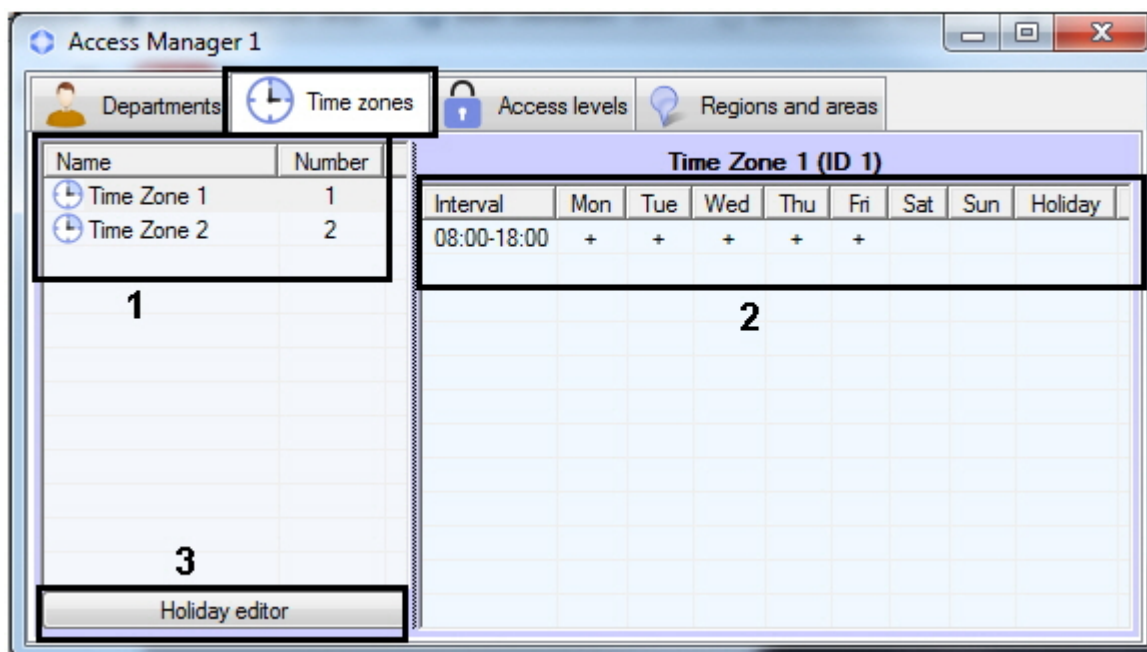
Access Manager 1

Departments | Time zones | Access levels | Regions and areas

| Name | Number |
|---|---|
| Time Zone 1 | 1 |
| Time Zone 2 | 2 |

1

Time Zone 1 (ID 1)

| Interval | Mon | Tue | Wed | Thu | Fri | Sat | Sun | Holiday |
|---|---|---|---|---|---|---|---|---|
| 08:00-18:00 | + | + | + | + | + | | | |

2

3

Holiday editor